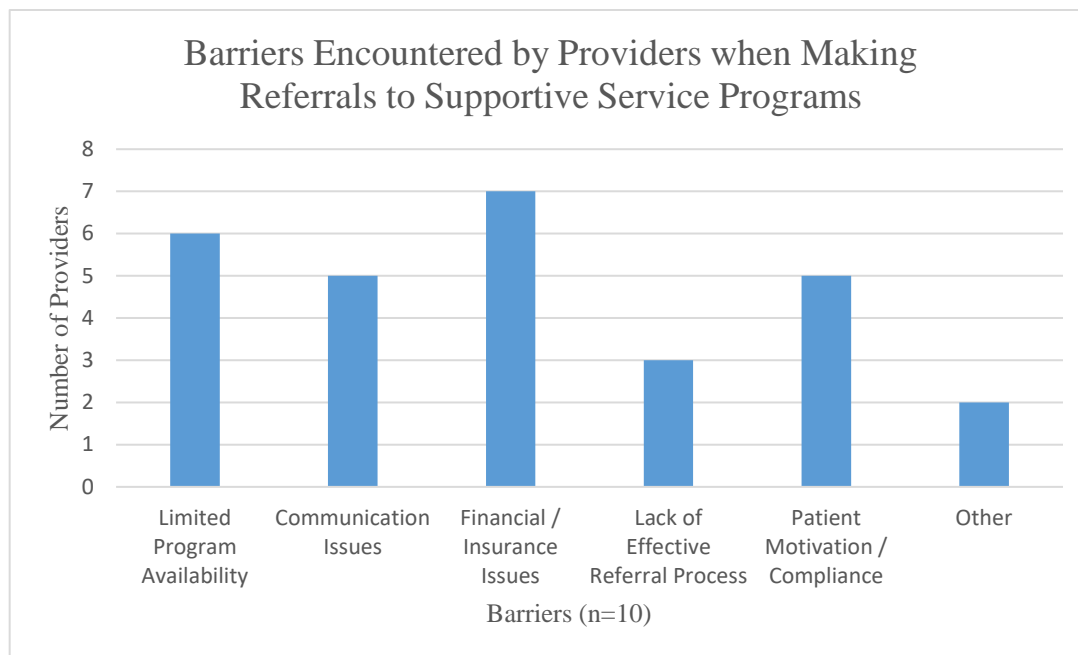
Barriers Encountered by Providers when Making Referrals to Supportive Service Programs

Number of Providers

8
7
6
5
4
3
2
1
0

Limited Program Availability

Communication Issues

Financial / Insurance Issues

Lack of Effective Referral Process

Patient Motivation / Compliance

Other

Barriers (n=10)